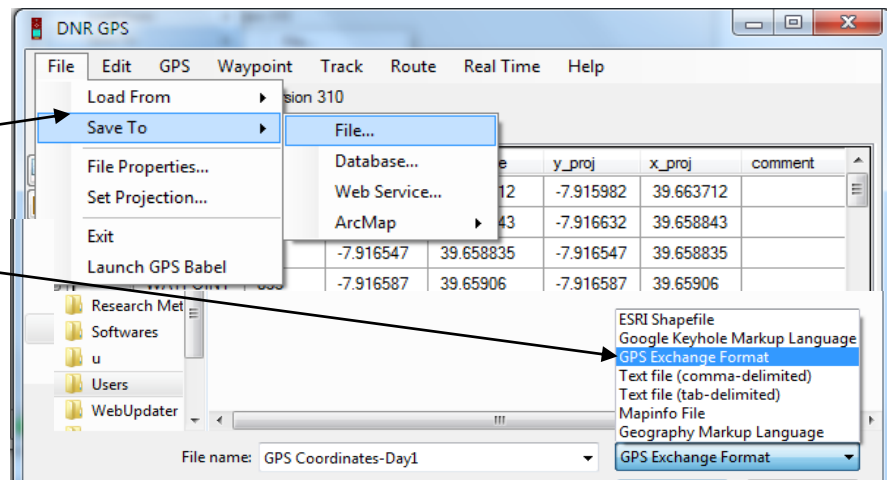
DNR GPS

File Edit GPS Waypoint Track Route Real Time Help

Load From
Save To
File Properties...
Set Projection...
Exit
Launch GPS Babel

File...
Database...
Web Service...
ArcMap

sion 310

| | e | y_proj | x_proj | comment |
|---|---|---|---|---|
| | 12 | -7.915982 | 39.663712 | |
| | 43 | -7.916632 | 39.658843 | |
| -7.916547 | 39.658835 | -7.916547 | 39.658835 | |
| -7.916587 | 39.65906 | -7.916587 | 39.65906 | |

Research Met
Softwares
u
Users
WebUpdater

ESRI Shapefile
Google Keyhole Markup Language
GPS Exchange Format
Text file (comma-delimited)
Text file (tab-delimited)
Mapinfo File
Geography Markup Language

File name: GPS Coordinates-Day1

GPS Exchange Format